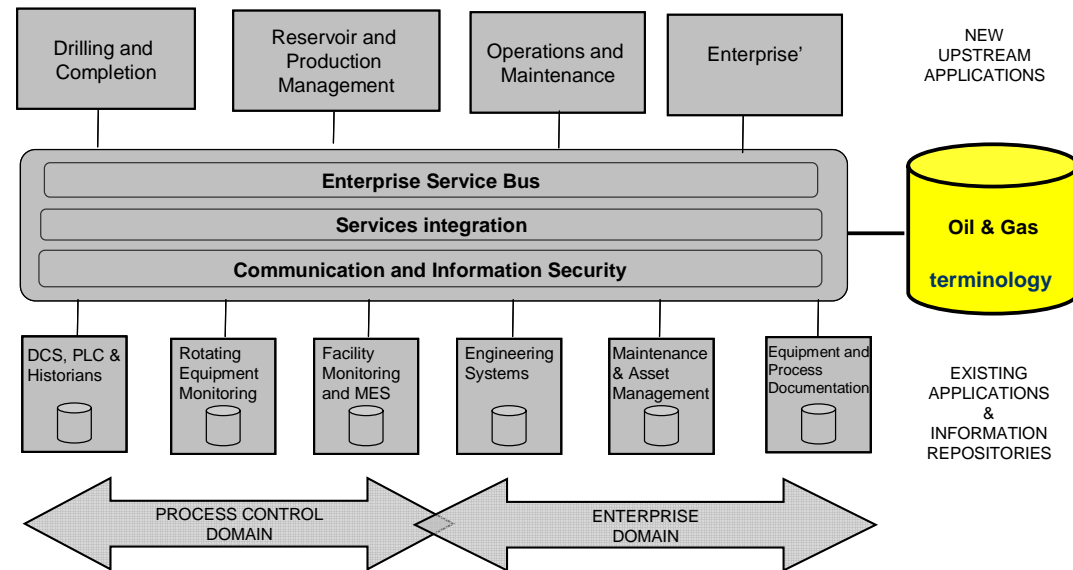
Drilling and Completion

Reservoir and Production Management

Operations and Maintenance

Enterprise'

NEW UPSTREAM APPLICATIONS

Enterprise Service Bus

Services integration

Communication and Information Security

Oil & Gas

terminology

DCS, PLC & Historians

Rotating Equipment Monitoring

Facility Monitoring and MES

Engineering Systems

Maintenance & Asset Management

Equipment and Process Documentation

EXISTING APPLICATIONS & INFORMATION REPOSITORIES

PROCESS CONTROL DOMAIN

ENTERPRISE DOMAIN